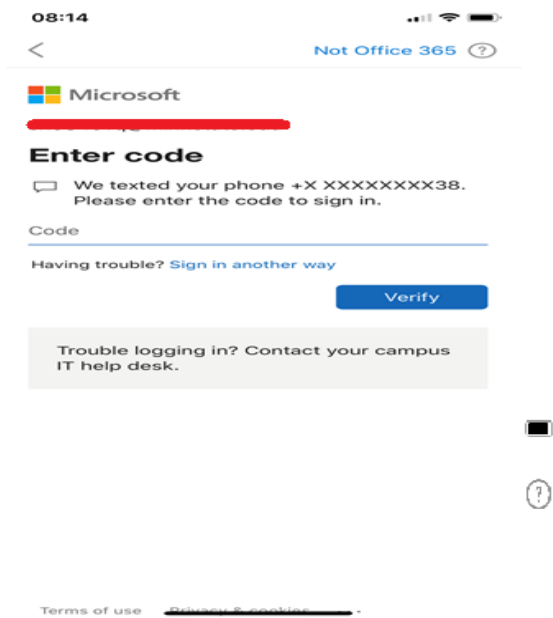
08:14

<

Not Office 365 ?

Microsoft

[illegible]

Enter code

We texted your phone +X XXXXXXXX38. Please enter the code to sign in.

Code

Having trouble? Sign in another way

Verify

Trouble logging in? Contact your campus IT help desk.

?

Terms of use Privacy & cookies ...